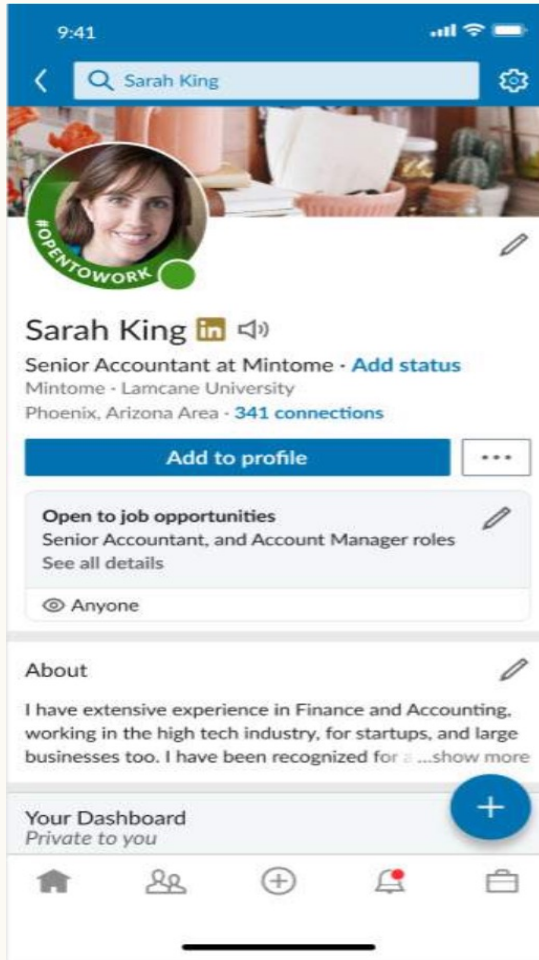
9:41

Sarah King

#OPENTOWORK

Sarah King in

Senior Accountant at Mintome · Add status
Mintome · Lamcane University
Phoenix, Arizona Area · 341 connections

Add to profile

...

Open to job opportunities
Senior Accountant, and Account Manager roles
See all details

Anyone

About

I have extensive experience in Finance and Accounting, working in the high tech industry, for startups, and large businesses too. I have been recognized for a ...show more

Your Dashboard
Private to you

+